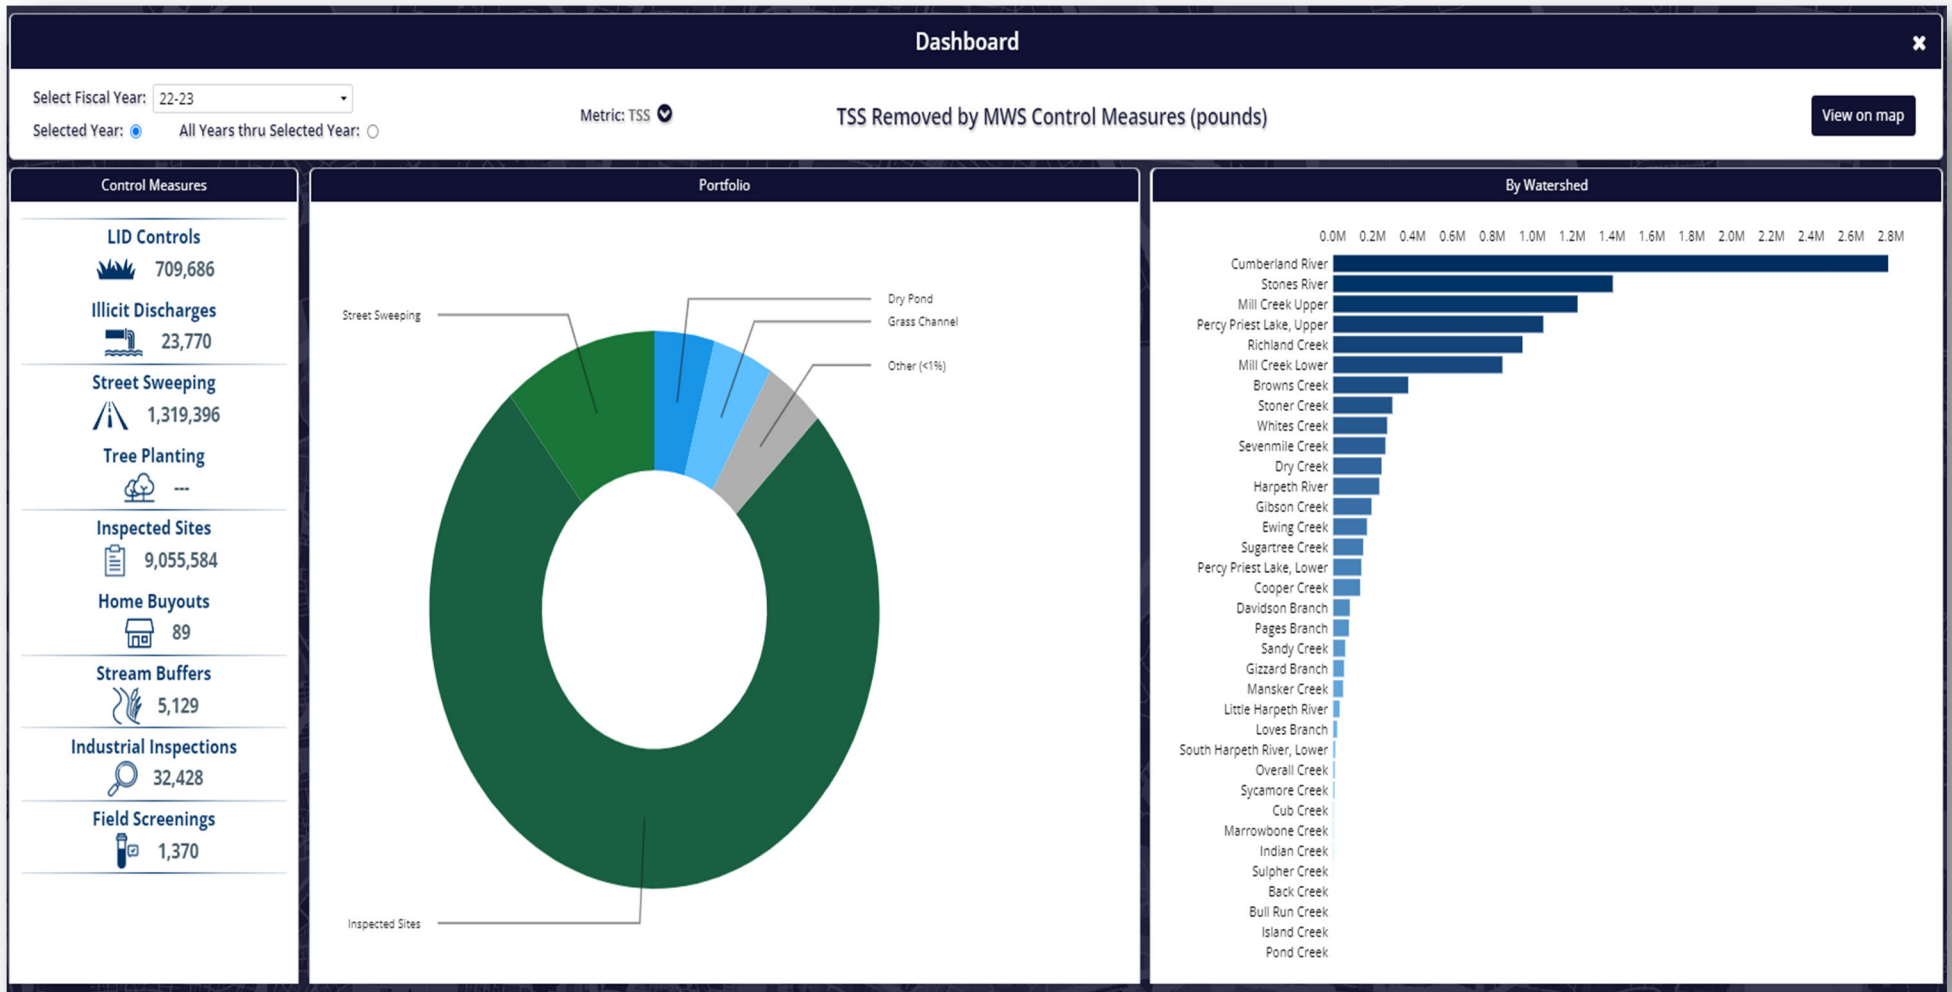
Dashboard

Select Fiscal Year: 22-23
Selected Year: All Years thru Selected Year:

Metric: TSS

TSS Removed by MWS Control Measures (pounds)

View on map

Control Measures

LID Controls
709,686

Illicit Discharges
23,770

Street Sweeping
1,319,396

Tree Planting
---

Inspected Sites
9,055,584

Home Buyouts
89

Stream Buffers
5,129

Industrial Inspections
32,428

Field Screenings
1,370

Portfolio

Street Sweeping
Dry Pond
Grass Channel
Other (<1%)
Inspected Sites

By Watershed

0.0M 0.2M 0.4M 0.6M 0.8M 1.0M 1.2M 1.4M 1.6M 1.8M 2.0M 2.2M 2.4M 2.6M 2.8M

Cumberland River
Stones River
Mill Creek Upper
Percy Priest Lake, Upper
Richland Creek
Mill Creek Lower
Browns Creek
Stoner Creek
Whites Creek
Sevenmile Creek
Dry Creek
Harpeth River
Gibson Creek
Ewing Creek
Sugartree Creek
Percy Priest Lake, Lower
Cooper Creek
Davidson Branch
Pages Branch
Sandy Creek
Gizzard Branch
Mansker Creek
Little Harpeth River
Loves Branch
South Harpeth River, Lower
Overall Creek
Sycamore Creek
Cub Creek
Marrowbone Creek
Indian Creek
Sulpher Creek
Back Creek
Bull Run Creek
Island Creek
Pond Creek